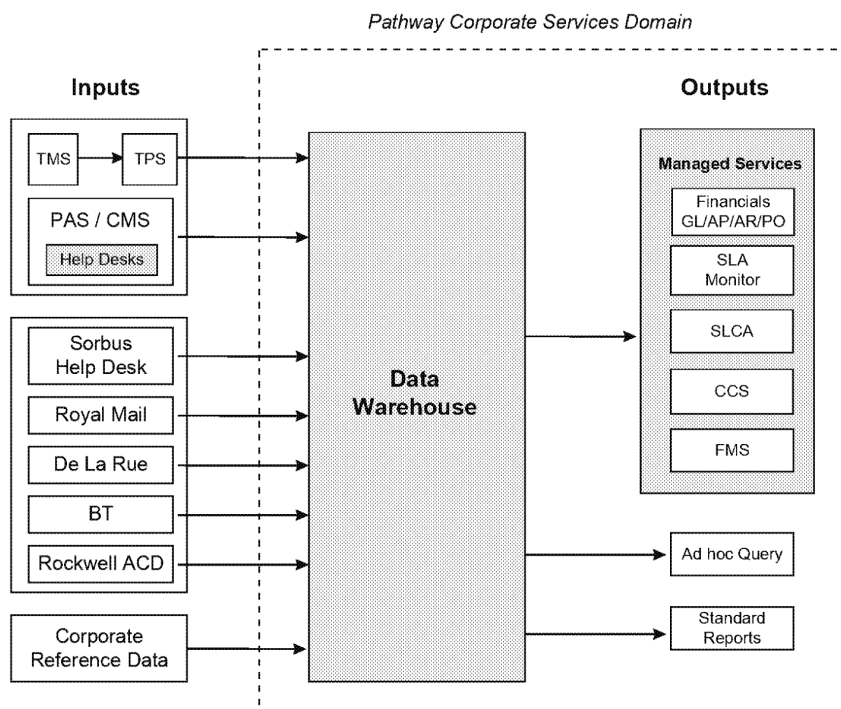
Pathway Corporate Services Domain

Inputs

TMS

TPS

PAS / CMS

Help Desks

Sorbus Help Desk

Royal Mail

De La Rue

BT

Rockwell ACD

Corporate Reference Data

Data Warehouse

Outputs

Managed Services

Financials GL/AP/AR/PO

SLA Monitor

SLCA

CCS

FMS

Ad hoc Query

Standard Reports